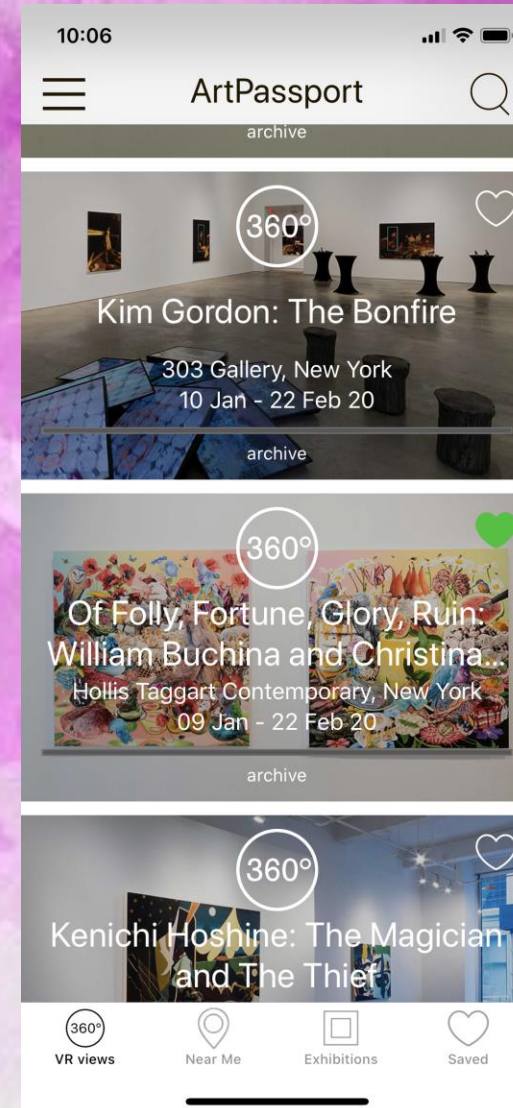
10:06

ArtPassport

archive

360°

Kim Gordon: The Bonfire

303 Gallery, New York
10 Jan - 22 Feb 20

archive

360°

Of Folly, Fortune, Glory, Ruin: William Buchina and Christina...

Hollis Taggart Contemporary, New York
09 Jan - 22 Feb 20

archive

360°

Kenichi Hoshine: The Magician and The Thief

360°
VR views

Near Me

Exhibitions

Saved